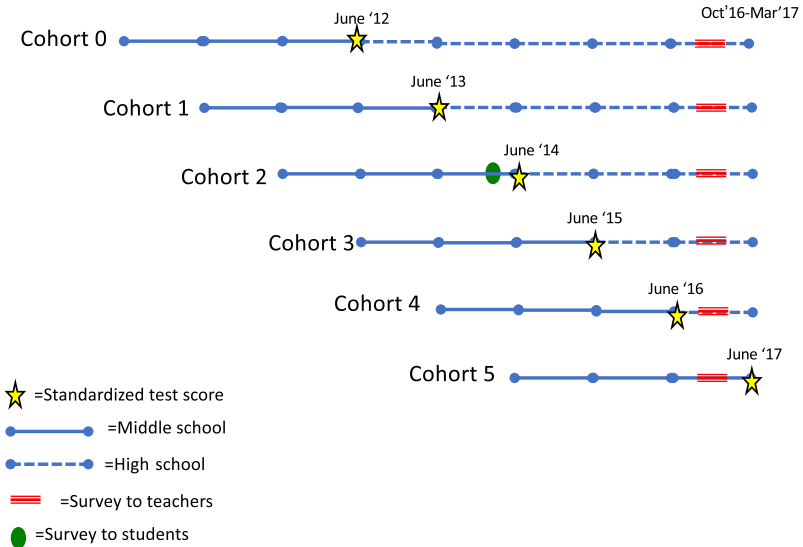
June '12

Oct'16-Mar'17

Cohort 0

June '13

Cohort 1

June '14

Cohort 2

June '15

Cohort 3

June '16

Cohort 4

June '17

Cohort 5

=Standardized test score

=Middle school

=High school

=Survey to teachers

=Survey to students